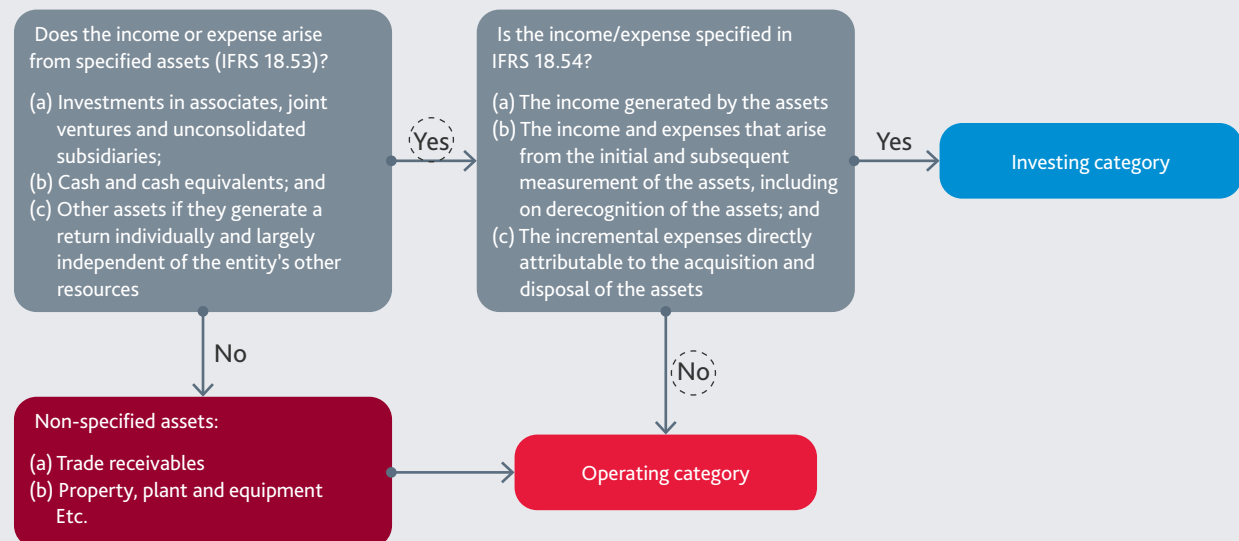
Does the income or expense arise from specified assets (IFRS 18.53)?

(a) Investments in associates, joint ventures and unconsolidated subsidiaries;
(b) Cash and cash equivalents; and
(c) Other assets if they generate a return individually and largely independent of the entity's other resources

Yes

Is the income/expense specified in IFRS 18.54?

(a) The income generated by the assets
(b) The income and expenses that arise from the initial and subsequent measurement of the assets, including on derecognition of the assets; and
(c) The incremental expenses directly attributable to the acquisition and disposal of the assets

Yes

Investing category

No

No

Non-specified assets:

(a) Trade receivables
(b) Property, plant and equipment Etc.

Operating category